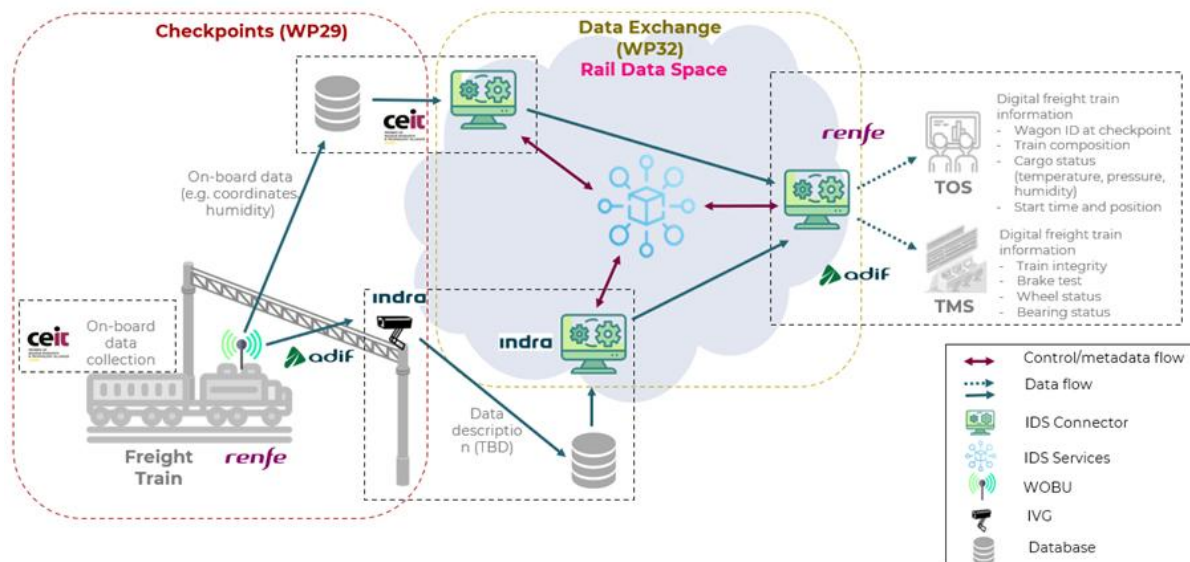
Checkpoints (WP29)

Data Exchange (WP32)
Rail Data Space

ceit

On-board data (e.g. coordinates, humidity)

renfe

Digital freight train information
- Wagon ID at checkpoint
- Train composition
- Cargo status (temperature, pressure, humidity)
- Start time and position

TOS

Digital freight train information
- Train integrity
- Brake test
- Wheel status
- Bearing status

adif

TMS

indra

ceit
On-board data collection

adif

indra

Data descriptio n (TBD)

Freight Train

renfe

Control/metadata flow
Data flow
IDS Connector
IDS Services
WOBU
IVG
Database